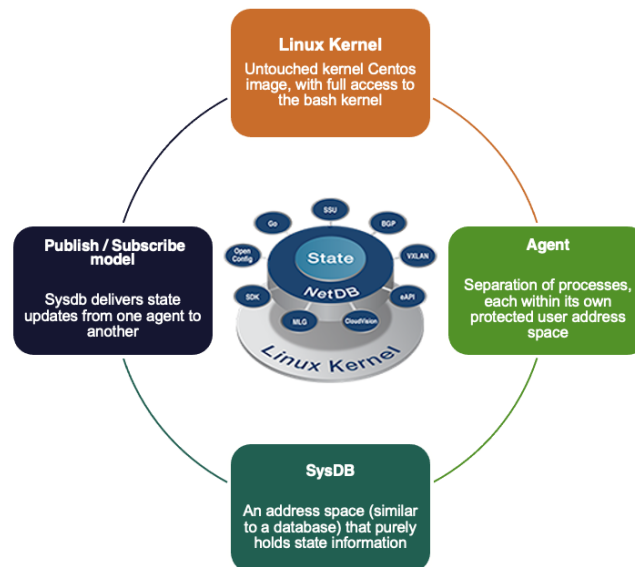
Linux Kernel

Untouched kernel Centos image, with full access to the bash kernel

Publish / Subscribe model

Sysdb delivers state updates from one agent to another

Go

SSU

BGP

Open Config

VXLAN

State

NetDB

SDK

eAPI

MLG

CloudVision

Linux Kernel

Agent

Separation of processes, each within its own protected user address space

SysDB

An address space (similar to a database) that purely holds state information